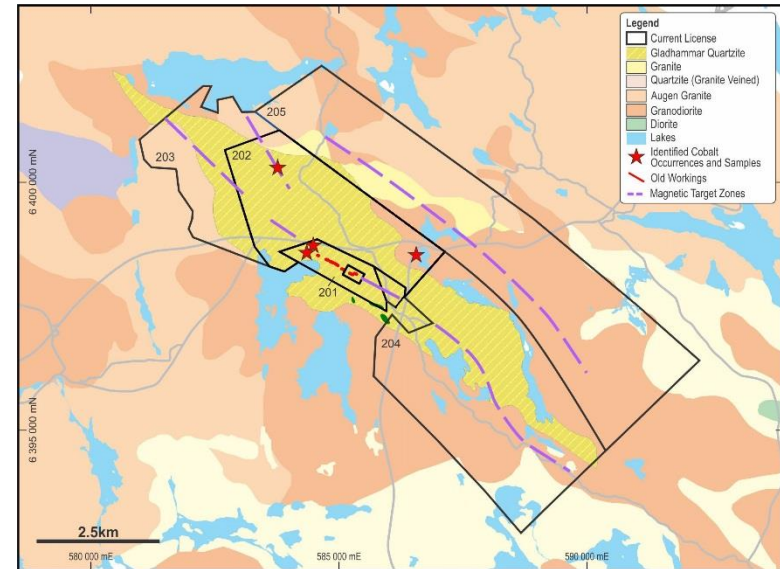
Legend
Current License
Gladhammar Quartzite
Granite
Quartzite (Granite Veined)
Augen Granite
Granodiorite
Diorite
Lakes
Identified Cobalt Occurrences and Samples
Old Workings
Magnetic Target Zones

205
203
202
201
204

6 400 000 mN
6 395 000 mN

2.5km

580 000 mE
585 000 mE
590 000 mE